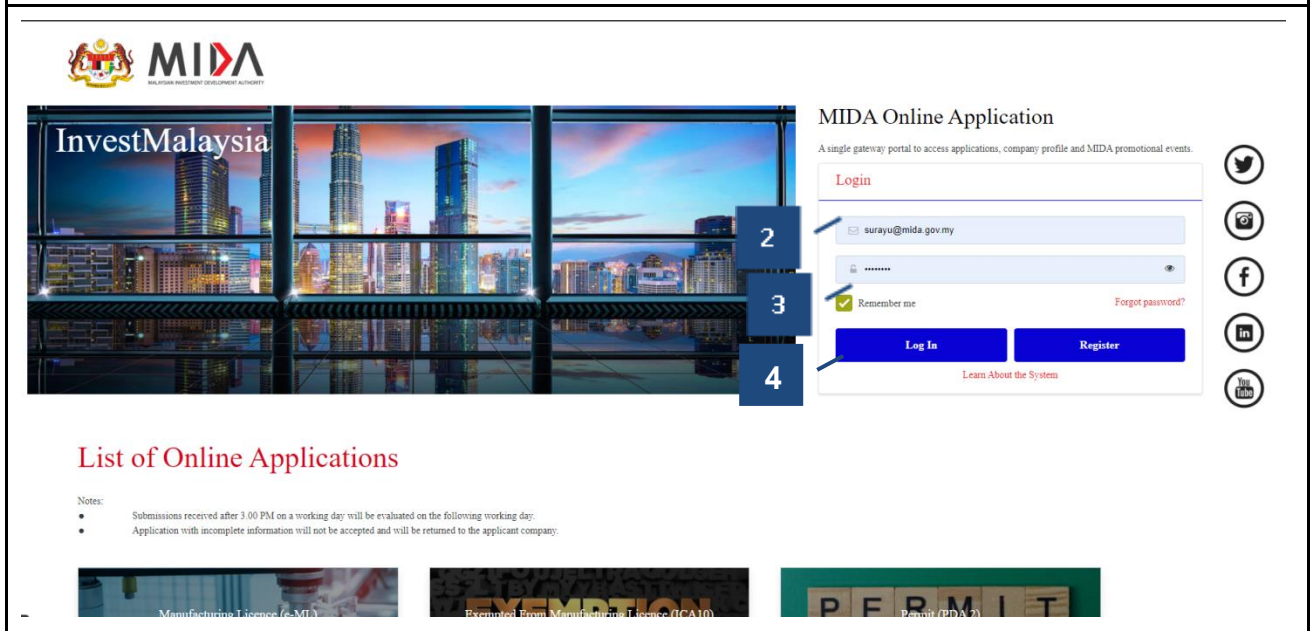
MIDA
MALAYSIAN INVESTMENT DEVELOPMENT AUTHORITY

InvestMalaysia

MIDA Online Application

A single gateway portal to access applications, company profile and MIDA promotional events.

Login

2

surayu@mida.gov.my

••••••••

3

Remember me

Forgot password?

Log In

Register

4

Learn About the System

List of Online Applications

Notes:
● Submissions received after 3.00 PM on a working day will be evaluated on the following working day.
● Application with incomplete information will not be accepted and will be returned to the applicant company.

Manufacturing Licence (e-ML)

EXEMPTION
Exempted From Manufacturing Licence (ICA10)

PERMIT
Permit (PDA 2)